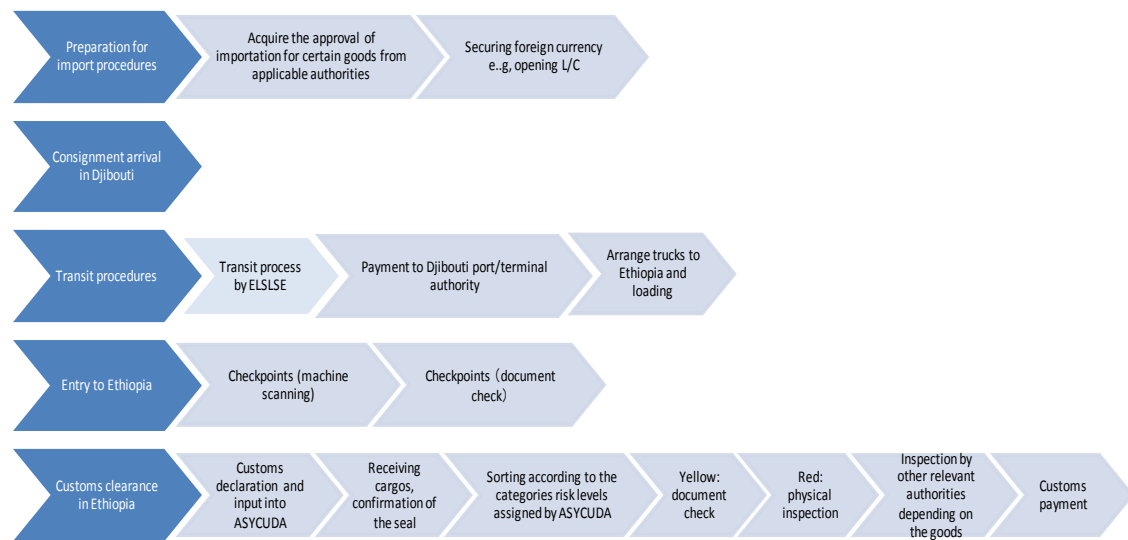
Preparation for import procedures

Acquire the approval of importation for certain goods from applicable authorities

Securing foreign currency e..g, opening L/C

Consignment arrival in Djibouti

Transit procedures

Transit process by ELSLSE

Payment to Djibouti port/terminal authority

Arrange trucks to Ethiopia and loading

Entry to Ethiopia

Checkpoints (machine scanning)

Checkpoints（document check）

Customs clearance in Ethiopia

Customs declaration and input into ASYCUDA

Receiving cargos, confirmation of the seal

Sorting according to the categories risk levels assigned by ASYCUDA

Yellow: document check

Red: physical inspection

Inspection by other relevant authorities depending on the goods

Customs payment